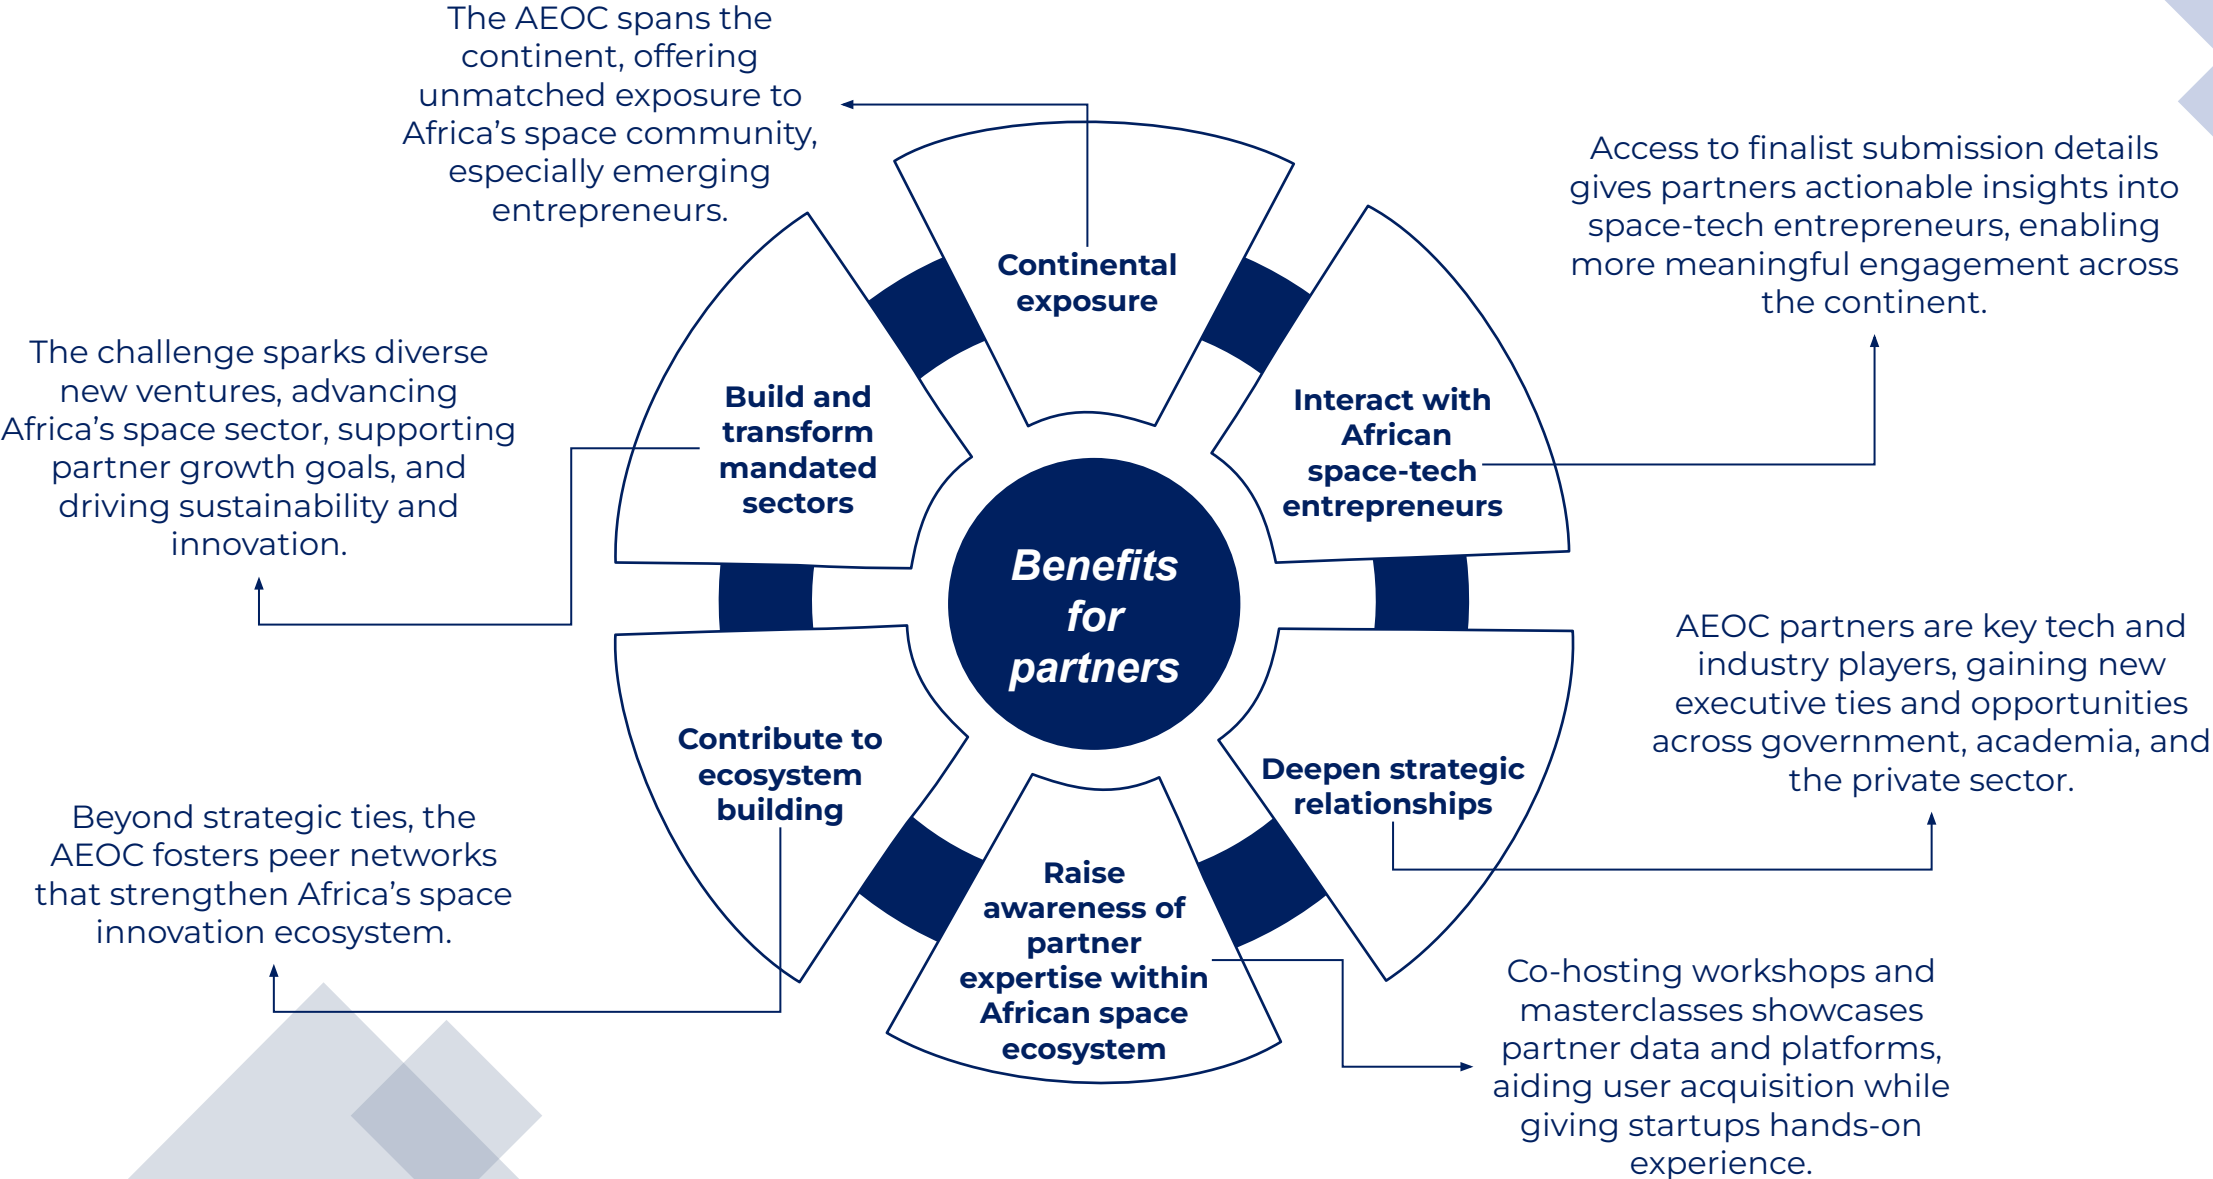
The AEOC spans the continent, offering unmatched exposure to Africa's space community, especially emerging entrepreneurs.

Access to finalist submission details gives partners actionable insights into space-tech entrepreneurs, enabling more meaningful engagement across the continent.

The challenge sparks diverse new ventures, advancing Africa's space sector, supporting partner growth goals, and driving sustainability and innovation.

Continental exposure

Build and transform mandated sectors

Interact with African space-tech entrepreneurs

Benefits for partners

Contribute to ecosystem building

Deepen strategic relationships

Raise awareness of partner expertise within African space ecosystem

AEOC partners are key tech and industry players, gaining new executive ties and opportunities across government, academia, and the private sector.

Beyond strategic ties, the AEOC fosters peer networks that strengthen Africa's space innovation ecosystem.

Co-hosting workshops and masterclasses showcases partner data and platforms, aiding user acquisition while giving startups hands-on experience.